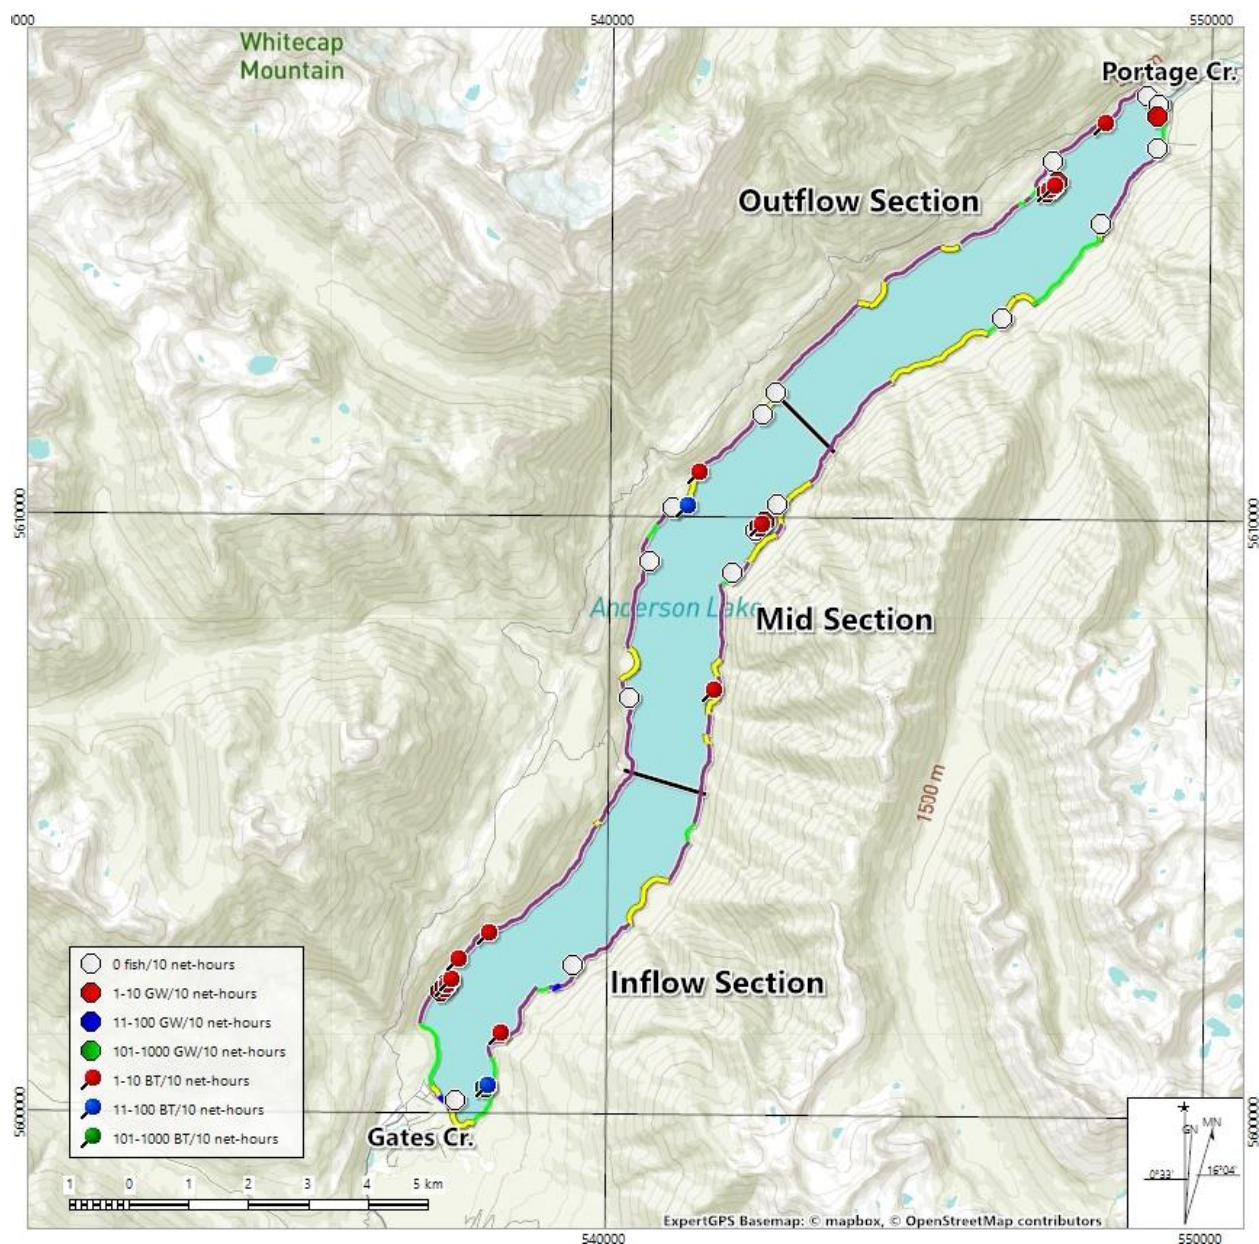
000
540000
550000
Whitecap Mountain
Portage Cr.
Outflow Section
5610000
5610000
Anderson Lake
Mid Section
1500 m
Inflow Section
0 fish/10 net-hours
1-10 GW/10 net-hours
11-100 GW/10 net-hours
101-1000 GW/10 net-hours
1-10 BT/10 net-hours
11-100 BT/10 net-hours
101-1000 BT/10 net-hours
5600000
5600000
Gates Cr.
1 0 1 2 3 4 5 km
GN
MN
0°33'
16°04'
ExpertGPS Basemap: © mapbox, © OpenStreetMap contributors
540000
550000